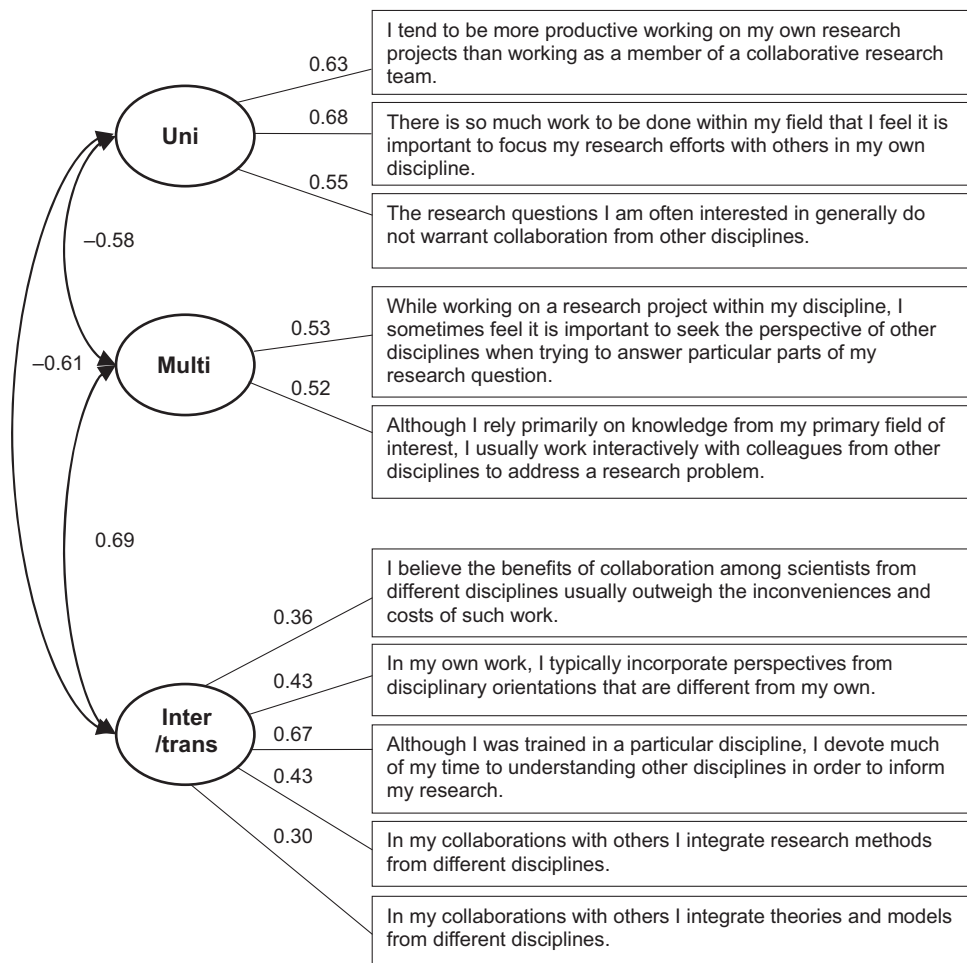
Uni

0.63

0.68

0.55

I tend to be more productive working on my own research projects than working as a member of a collaborative research team.

There is so much work to be done within my field that I feel it is important to focus my research efforts with others in my own discipline.

The research questions I am often interested in generally do not warrant collaboration from other disciplines.

–0.58

–0.61

Multi

0.53

0.52

While working on a research project within my discipline, I sometimes feel it is important to seek the perspective of other disciplines when trying to answer particular parts of my research question.

Although I rely primarily on knowledge from my primary field of interest, I usually work interactively with colleagues from other disciplines to address a research problem.

0.69

Inter /trans

0.36

0.43

0.67

0.43

0.30

I believe the benefits of collaboration among scientists from different disciplines usually outweigh the inconveniences and costs of such work.

In my own work, I typically incorporate perspectives from disciplinary orientations that are different from my own.

Although I was trained in a particular discipline, I devote much of my time to understanding other disciplines in order to inform my research.

In my collaborations with others I integrate research methods from different disciplines.

In my collaborations with others I integrate theories and models from different disciplines.